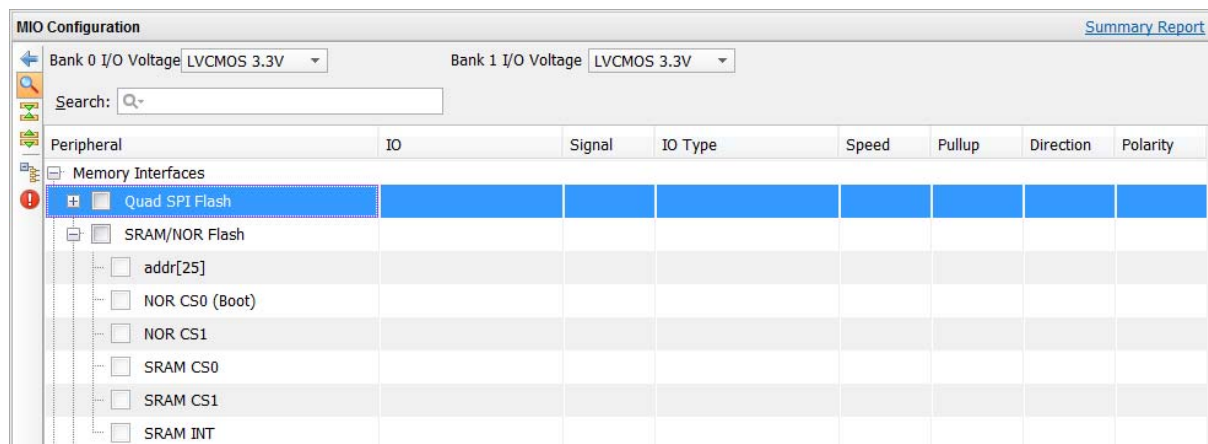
MIO Configuration

Summary Report

Bank 0 I/O Voltage LVCMOS 3.3V

Bank 1 I/O Voltage LVCMOS 3.3V

Search:

| Peripheral | IO | Signal | IO Type | Speed | Pullup | Direction | Polarity |
|---|---|---|---|---|---|---|---|
| Memory Interfaces | | | | | | | |
| Quad SPI Flash | | | | | | | |
| SRAM/NOR Flash | | | | | | | |
| addr[25] | | | | | | | |
| NOR CS0 (Boot) | | | | | | | |
| NOR CS1 | | | | | | | |
| SRAM CS0 | | | | | | | |
| SRAM CS1 | | | | | | | |
| SRAM INT | | | | | | | |